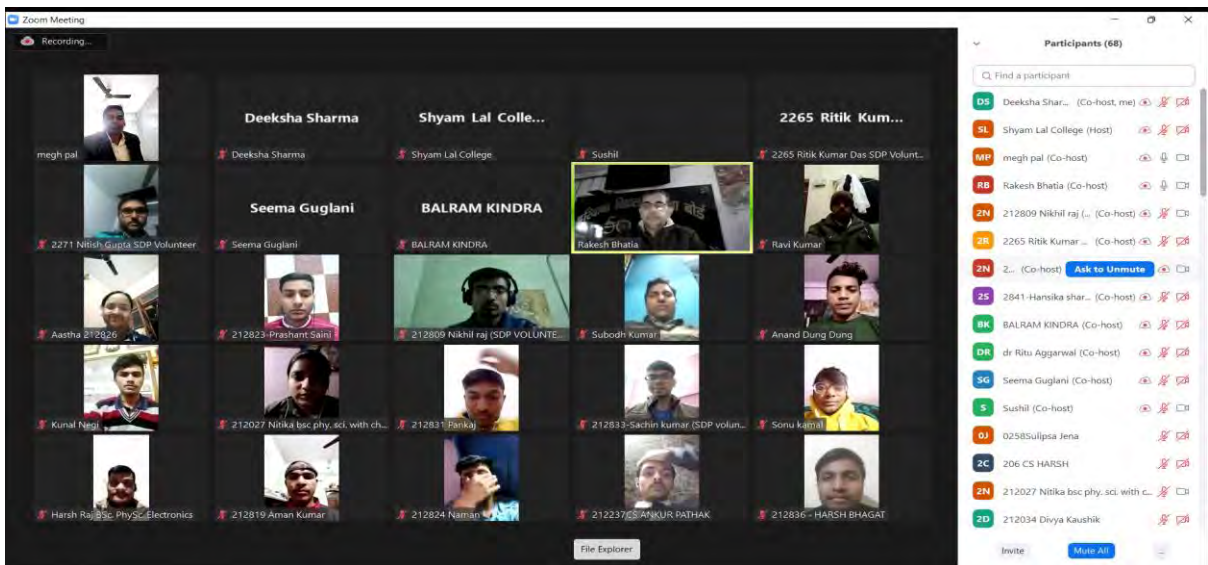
Zoom Meeting

Recording...

megh pal

Deeksha Sharma

Deeksha Sharma

Shyam Lal Colle...

Shyam Lal College

Sushil

2265 Ritik Kum...

2265 Ritik Kumar Das SDP Volunt...

2271 Nitish Gupta SDP Volunteer

Seema Guglani

Seema Guglani

BALRAM KINDRA

BALRAM KINDRA

Rakesh Bhatia

Ravi Kumar

Aastha 212826

212823-Prashant Saini

212809 Nikhil raj (SDP VOLUNTE...

Subodh Kumar

Anand Dung Dung

Kunal Negi

212027 Nitika bsc phy. sci. with ch...

212831 Pankaj

212833-Sachin kumar (SDP volun...

Sonu kamal

Harsh Raj BSc. PhySc. Electronics

212819 Aman Kumar

212824 Naman

212237 CS ANKUR PATHAK

212836 - HARSH BHAGAT

File Explorer

Participants (68)

Find a participant

DS Deeksha Shar... (Co-host, me)

SL Shyam Lal College (Host)

MP megh pal (Co-host)

RB Rakesh Bhatia (Co-host)

2N 212809 Nikhil raj (... (Co-host)

2R 2265 Ritik Kumar ... (Co-host)

2N 2... (Co-host) Ask to Unmute

2S 2841-Hansika shar... (Co-host)

BK BALRAM KINDRA (Co-host)

DR dr Ritu Aggarwal (Co-host)

SG Seema Guglani (Co-host)

S Sushil (Co-host)

0J 0258Sulipsa Jena

2C 206 CS HARSH

2N 212027 Nitika bsc phy. sci. with c...

2D 212034 Divya Kaushik

Invite

Mute All

...